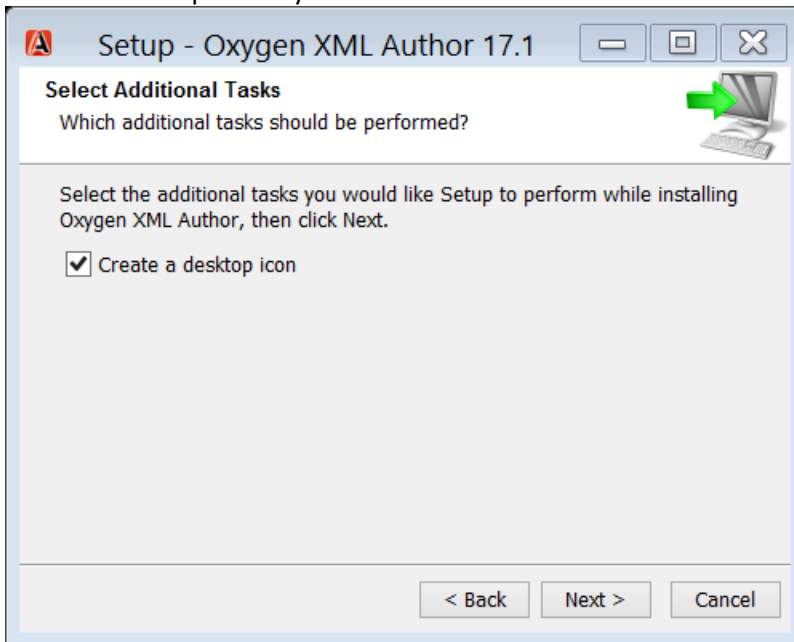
Setup - Oxygen XML Author 17.1

Select Additional Tasks

Which additional tasks should be performed?

Select the additional tasks you would like Setup to perform while installing Oxygen XML Author, then click Next.

Create a desktop icon

< Back

Next >

Cancel